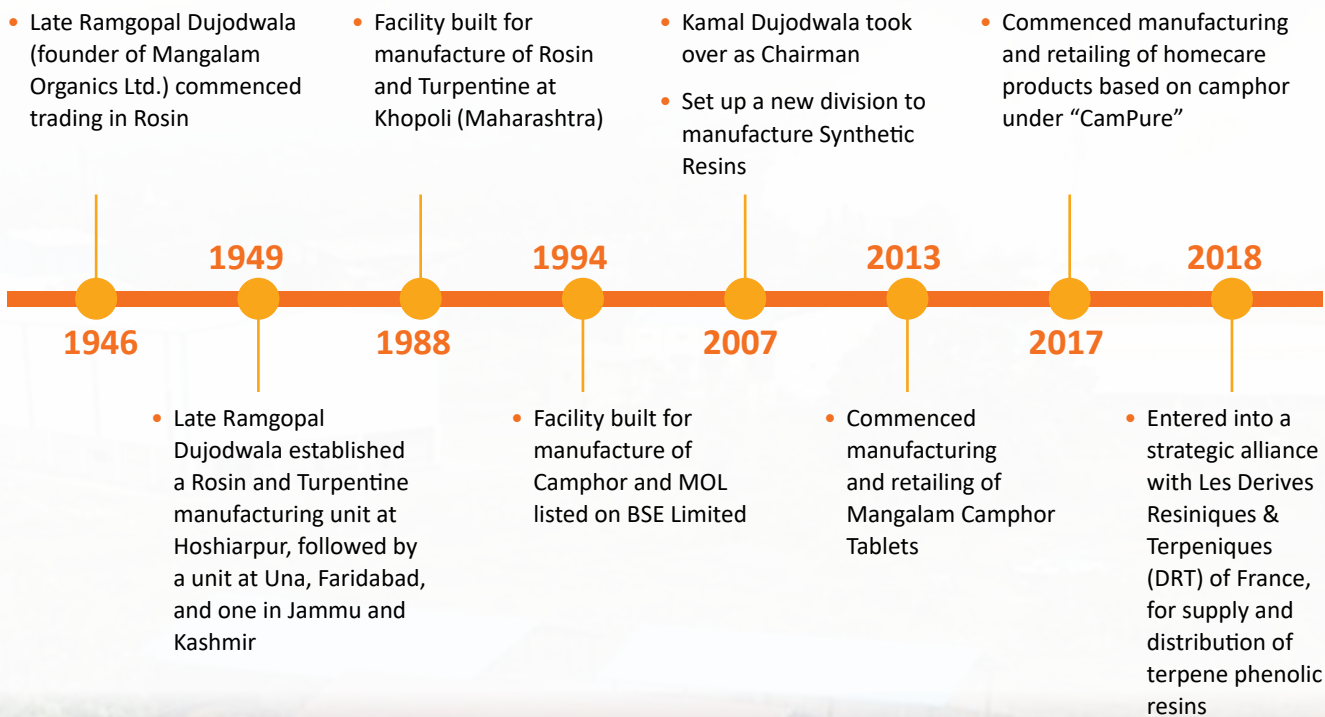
• Late Ramgopal Dujodwala (founder of Mangalam Organics Ltd.) commenced trading in Rosin

• Facility built for manufacture of Rosin and Turpentine at Khopoli (Maharashtra)

• Kamal Dujodwala took over as Chairman

• Set up a new division to manufacture Synthetic Resins

• Commenced manufacturing and retailing of homecare products based on camphor under “CamPure”

1949

1994

2013

2018

1946

1988

2007

2017

• Late Ramgopal Dujodwala established a Rosin and Turpentine manufacturing unit at Hoshiarpur, followed by a unit at Una, Faridabad, and one in Jammu and Kashmir

• Facility built for manufacture of Camphor and MOL listed on BSE Limited

• Commenced manufacturing and retailing of Mangalam Camphor Tablets

• Entered into a strategic alliance with Les Derives Resiniques & Terpeniques (DRT) of France, for supply and distribution of terpene phenolic resins